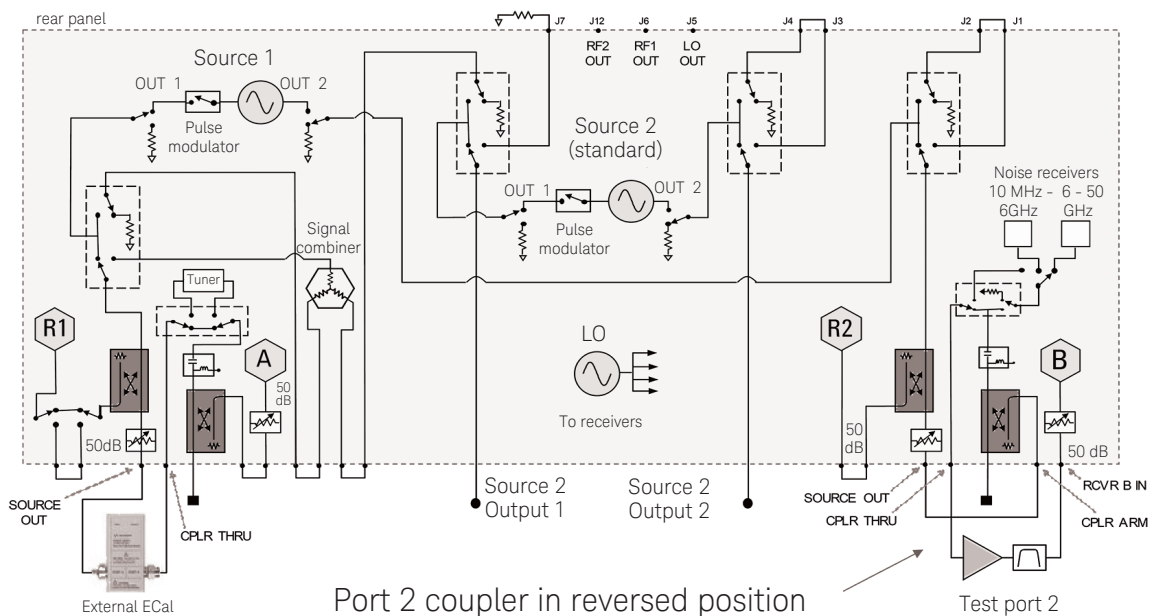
rear panel

J7 J12 RF2 OUT J6 RF1 OUT J5 LO OUT J4 J3 J2 J1

Source 1

OUT 1 OUT 2

Pulse modulator

Source 2 (standard)

OUT 1 OUT 2

Pulse modulator

Noise receivers

10 MHz - 6GHz

6 - 50 GHz

Signal combiner

Tuner

R1

A

50 dB

LO

To receivers

R2

B

50dB

50 dB

50 dB

SOURCE OUT

CPLR THRU

Source 2 Output 1

Source 2 Output 2

SOURCE OUT

CPLR THRU

RCVR B IN

CPLR ARM

External ECal

Port 2 coupler in reversed position

Test port 2